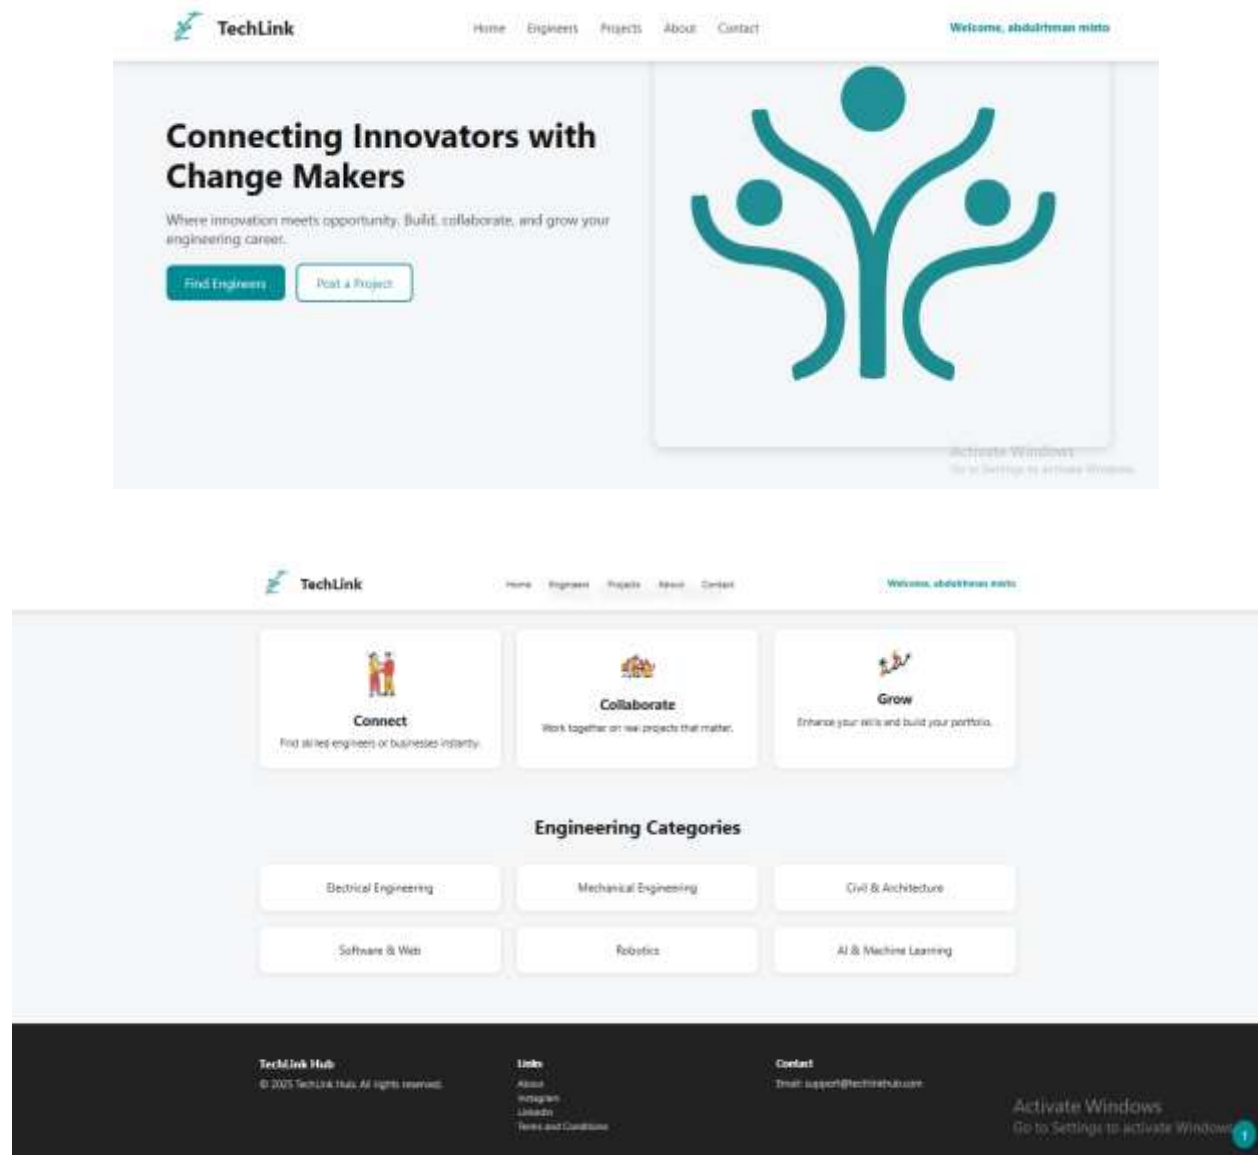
TechLink

Home Engineers Projects About Contact

Welcome, abdulrhman minto

Connecting Innovators with Change Makers

Where innovation meets opportunity. Build, collaborate, and grow your engineering career.

Find Engineers Post a Project

Activate Windows
Go to Settings to activate Windows.

TechLink

Home Engineers Projects About Contact

Welcome, abdulrhman minto

Connect
Find skilled engineers or businesses instantly.

Collaborate
Work together on real projects that matter.

Grow
Enhance your skills and build your portfolio.

Engineering Categories

| Electrical Engineering | Mechanical Engineering | Civil & Architecture |
|---|---|---|
| Software & Web | Robotics | AI & Machine Learning |

TechLink Hub
© 2025 TechLink Hub. All rights reserved.

Links
About
Instagram
LinkedIn
Terms and Conditions

Contact
Email: support@techlinkhub.com

Activate Windows
Go to Settings to activate Windows.